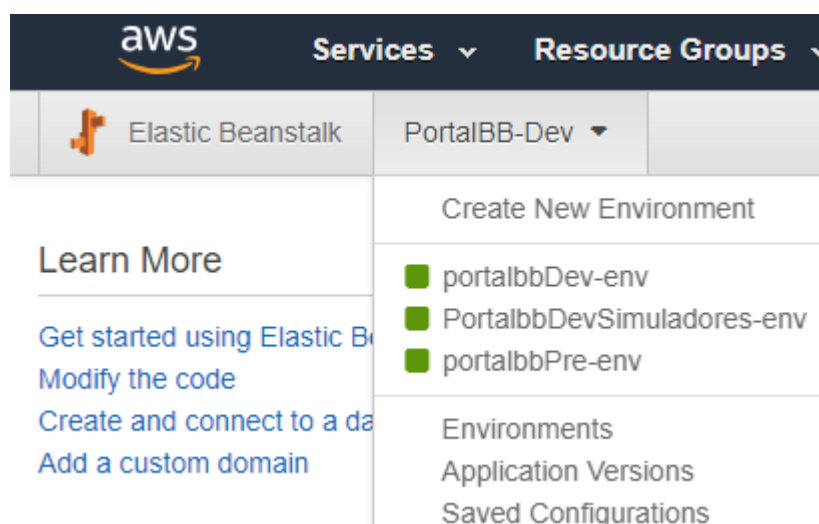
aws
Services
Resource Groups

Elastic Beanstalk
PortalBB-Dev

Create New Environment

portalbbDev-env
PortalbbDevSimuladores-env
portalbbPre-env

Environments
Application Versions
Saved Configurations

Learn More

Get started using Elastic B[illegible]
Modify the code
Create and connect to a da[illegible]
Add a custom domain